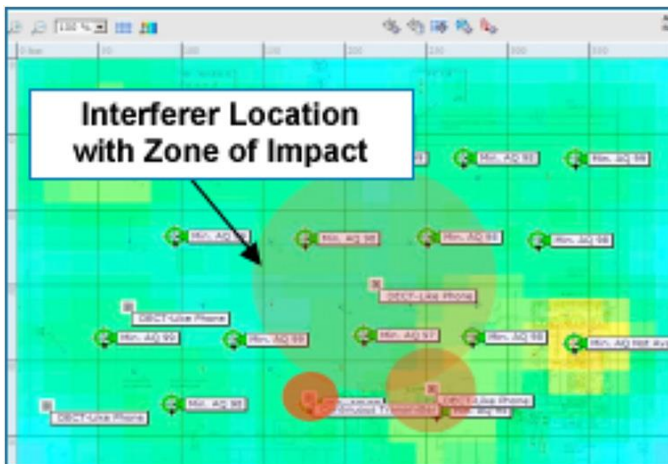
100 %

Interferer Location with Zone of Impact

Min. AQ 98
Min. AQ 98
Min. AQ 9
Min. AQ 98
Min. AQ 93
Min. AQ 98
DECT-Like Phone
DECT-Like Phone
Min. AQ 99
Min. AQ 98
Min. AQ 97
Min. AQ 98
Min. AQ Not Av
Min. AQ 98
DECT-Like Phone
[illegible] Transmitter
DECT-Like Phone
Min. AQ 9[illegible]
DECT-Like Phone